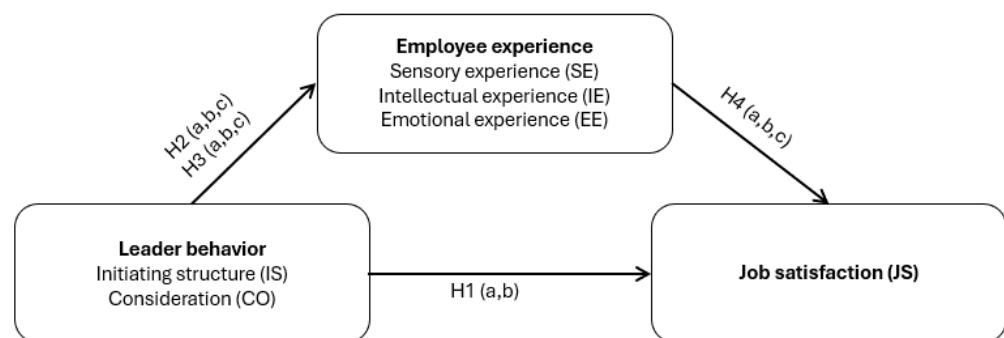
Employee experience
Sensory experience (SE)
Intellectual experience (IE)
Emotional experience (EE)

H2 (a,b,c)
H3 (a,b,c)

H4 (a,b,c)

Leader behavior
Initiating structure (IS)
Consideration (CO)

H1 (a,b)

Job satisfaction (JS)